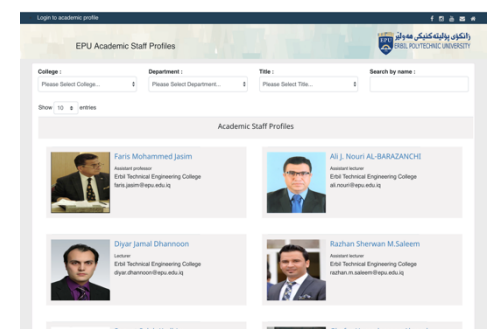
Login to academic profile

EPU Academic Staff Profiles

زانکۆی پۆلیتەکنیکی هەولێر
ERBIL POLYTECHNIC UNIVERSITY

College :
Please Select College...

Department :
Please Select Department...

Title :
Please Select Title...

Search by name :

Show 10 entries

Academic Staff Profiles

Faris Mohammed Jasim
Assistant professor
Erbil Technical Engineering College
faris.jasim@epu.edu.iq

Ali J. Nouri AL-BARAZANCHI
Assistant lecturer
Erbil Technical Engineering College
ali.nouri@epu.edu.iq

Diyar Jamal Dhannoon
Lecturer
Erbil Technical Engineering College
diyar.dhannoon@epu.edu.iq

Razhan Sherwan M.Saleem
Assistant lecturer
Erbil Technical Engineering College
razhan.m.saleem@epu.edu.iq

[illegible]

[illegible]